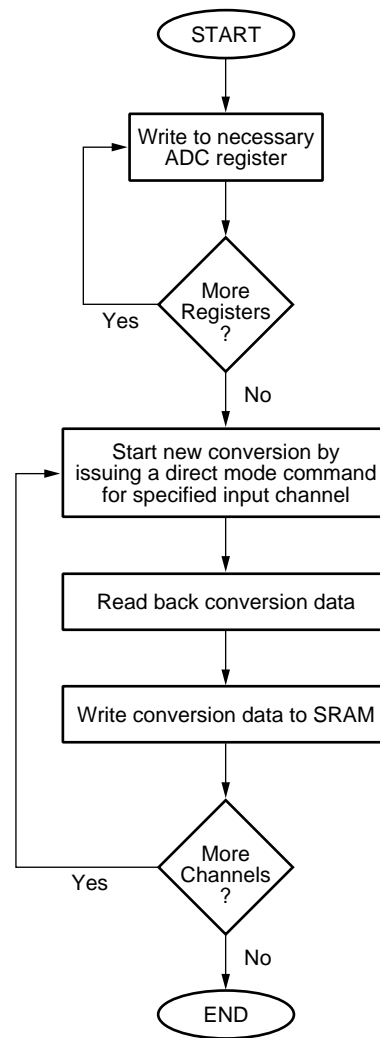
START

Write to necessary ADC register

More Registers ?

Yes

No

Start new conversion by issuing a direct mode command for specified input channel

Read back conversion data

Write conversion data to SRAM

More Channels ?

Yes

No

END